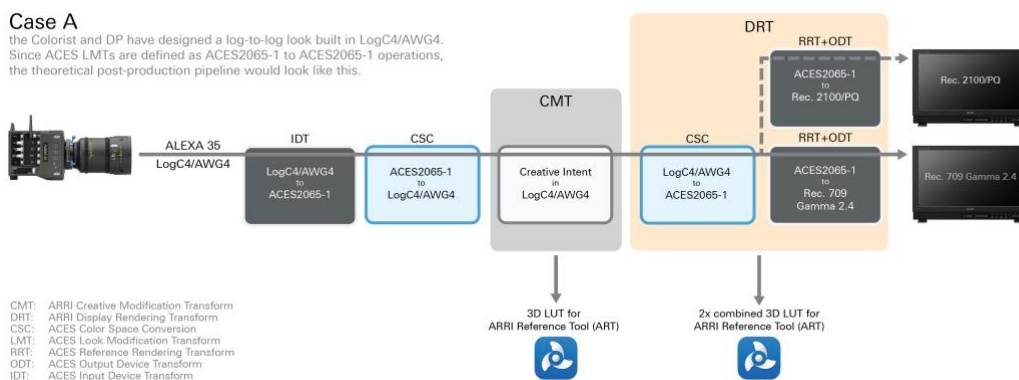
Case A
the Colorist and DP have designed a log-to-log look built in LogC4/AWG4. Since ACES LMTs are defined as ACES2065-1 to ACES2065-1 operations, the theoretical post-production pipeline would look like this.

ALEXA 35
LogC4/AWG4

IDT
LogC4/AWG4 to ACES2065-1

CSC
ACES2065-1 to LogC4/AWG4

CMT
Creative Intent in LogC4/AWG4

DRT

CSC
LogC4/AWG4 to ACES2065-1

RRT+ODT
ACES2065-1 to Rec. 2100/PQ

RRT+ODT
ACES2065-1 to Rec. 709 Gamma 2.4

Rec. 2100/PQ

Rec. 709 Gamma 2.4

3D LUT for ARRI Reference Tool (ART)

2x combined 3D LUT for ARRI Reference Tool (ART)

CMT: ARRI Creative Modification Transform
DRT: ARRI Display Rendering Transform
CSC: ACES Color Space Conversion
LMT: ACES Look Modification Transform
RRT: ACES Reference Rendering Transform
ODT: ACES Output Device Transform
IDT: ACES Input Device Transform